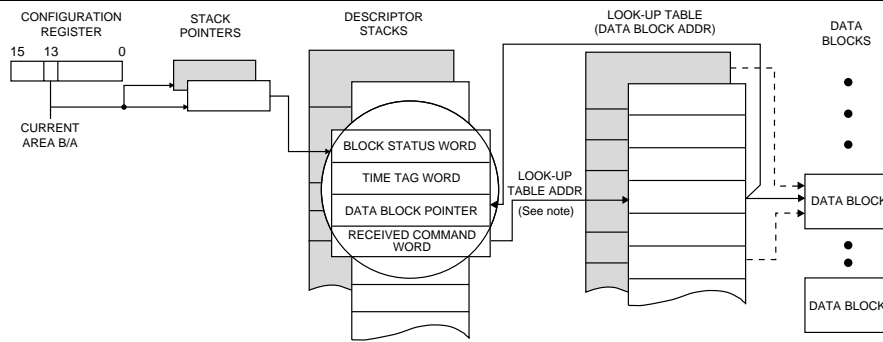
CONFIGURATION REGISTER

15 13 0

CURRENT AREA B/A

STACK POINTERS

DESCRIPTOR STACKS

BLOCK STATUS WORD

TIME TAG WORD

DATA BLOCK POINTER

RECEIVED COMMAND WORD

LOOK-UP TABLE ADDR

(See note)

LOOK-UP TABLE (DATA BLOCK ADDR)

DATA BLOCKS

DATA BLOCK

DATA BLOCK